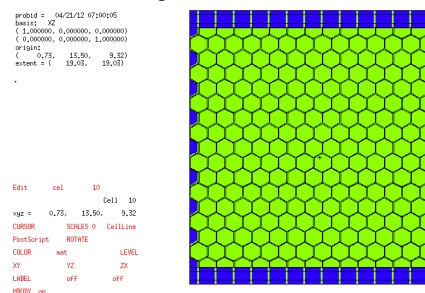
probid = 04/21/12 07:00:05
basis: XZ
( 1.000000, 0.000000, 0.000000)
( 0.000000, 0.000000, 1.000000)
origin:
( 0.73, 13.50, 9.32)
extent = ( 19.03, 19.03)

Edit cel 10

Cell 10

xyz = 0.73, 13.50, 9.32

CURSOR SCALES 0 CellLine

PostScript ROTATE

COLOR mat LEVEL

XY YZ ZX

LABEL off off

MBODY on